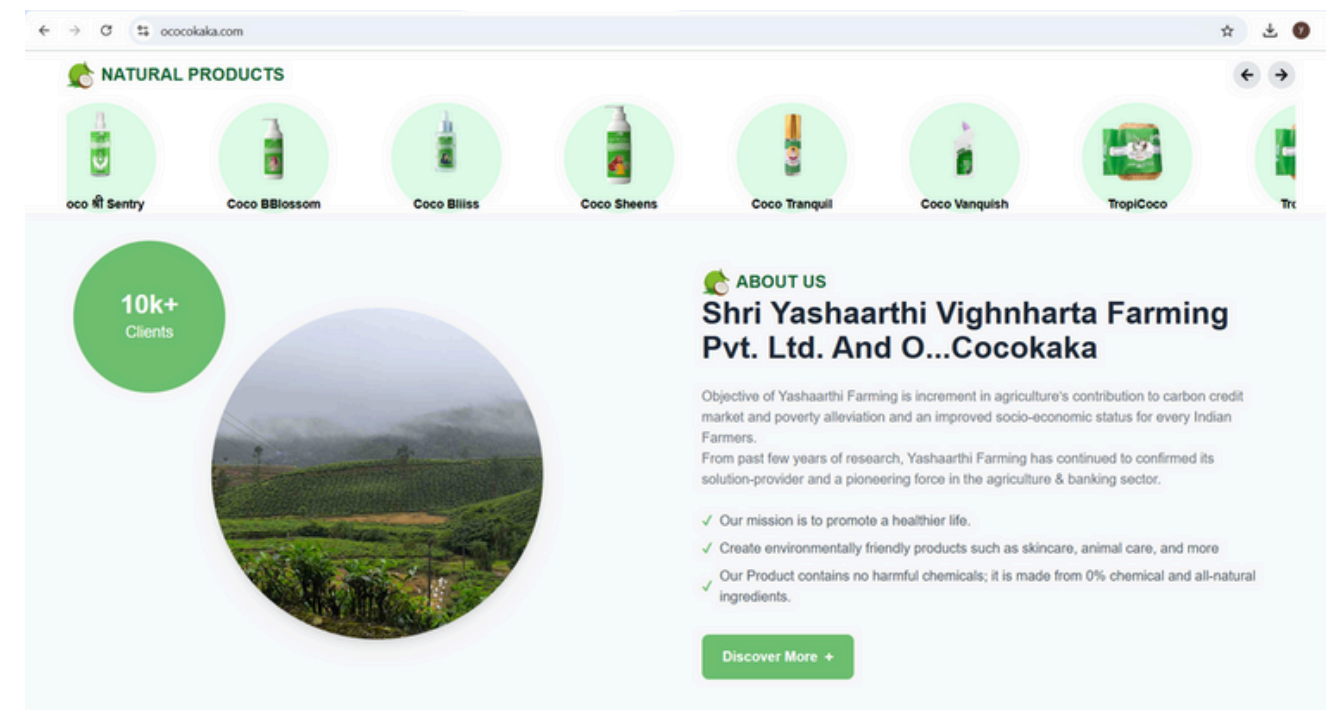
ocococaka.com

NATURAL PRODUCTS

oco श्री Sentry

Coco BBlossom

Coco Bliiss

Coco Sheens

Coco Tranquil

Coco Vanquish

TropiCoco

Tr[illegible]

10k+
Clients

ABOUT US

Shri Yashaarthi Vighnharta Farming Pvt. Ltd. And O...Cocokaka

Objective of Yashaarthi Farming is increment in agriculture's contribution to carbon credit market and poverty alleviation and an improved socio-economic status for every Indian Farmers.
From past few years of research, Yashaarthi Farming has continued to confirmed its solution-provider and a pioneering force in the agriculture & banking sector.

✓ Our mission is to promote a healthier life.

✓ Create environmentally friendly products such as skincare, animal care, and more

✓ Our Product contains no harmful chemicals; it is made from 0% chemical and all-natural ingredients.

Discover More +